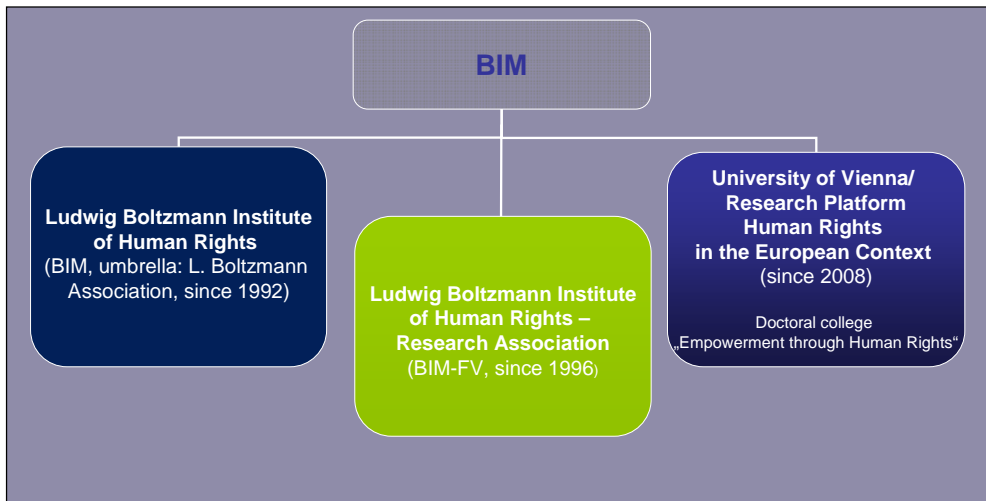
BIM

Ludwig Boltzmann Institute of Human Rights
(BIM, umbrella: L. Boltzmann Association, since 1992)

Ludwig Boltzmann Institute of Human Rights – Research Association
(BIM-FV, since 1996)

University of Vienna/ Research Platform Human Rights in the European Context
(since 2008)

Doctoral college
„Empowerment through Human Rights“